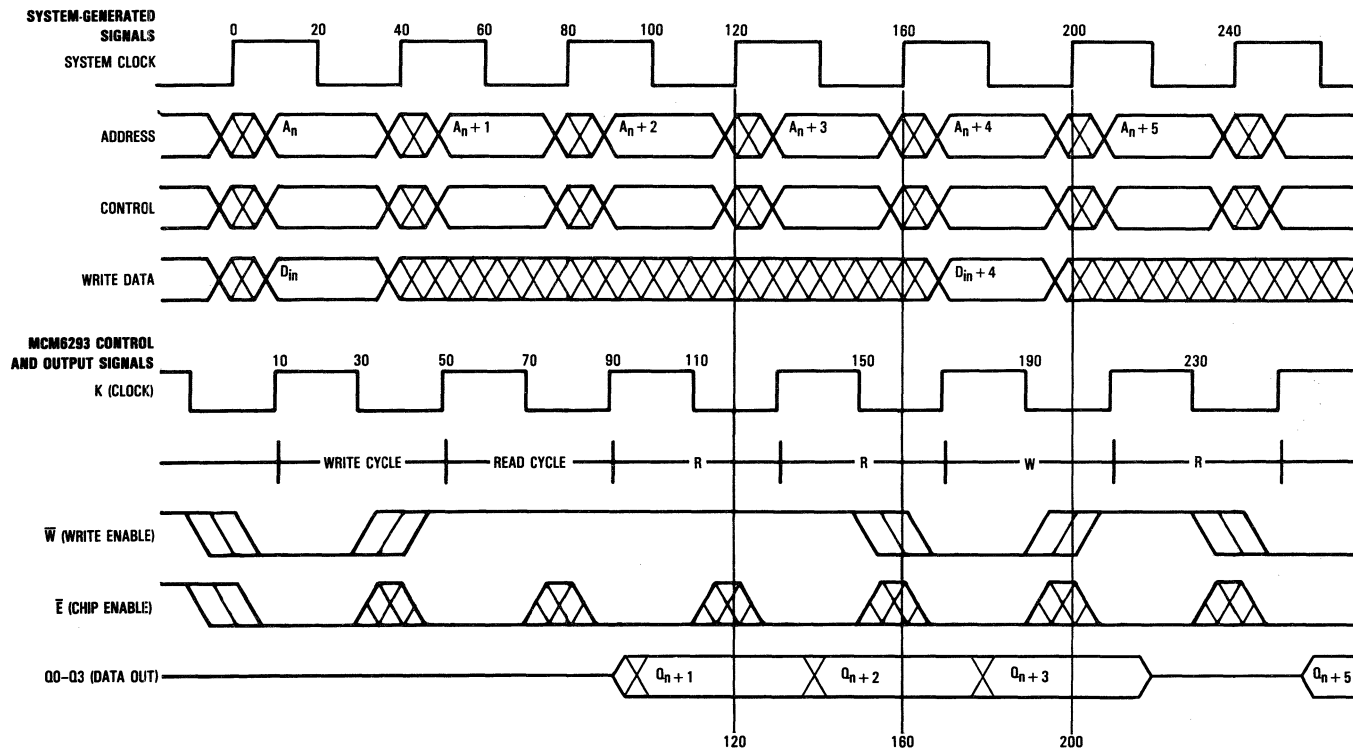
SYSTEM-GENERATED SIGNALS

SYSTEM CLOCK

0 20 40 60 80 100 120 160 200 240

ADDRESS

$A_n$ $A_n+1$ $A_n+2$ $A_n+3$ $A_n+4$ $A_n+5$

CONTROL

WRITE DATA

$D_{in}$ $D_{in}+4$

MCM6293 CONTROL AND OUTPUT SIGNALS

K (CLOCK)

10 30 50 70 90 110 150 190 230

WRITE CYCLE READ CYCLE R R W R

$\overline{W}$ (WRITE ENABLE)

$\overline{E}$ (CHIP ENABLE)

Q0–Q3 (DATA OUT)

$Q_n+1$ $Q_n+2$ $Q_n+3$ $Q_n+5$

120 160 200